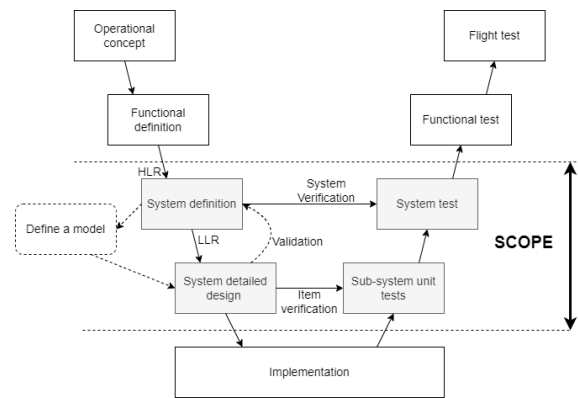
Operational concept

Flight test

Functional definition

Functional test

HLR

System definition

System Verification

System test

Define a model

LLR

Validation

SCOPE

System detailed design

Item verification

Sub-system unit tests

Implementation